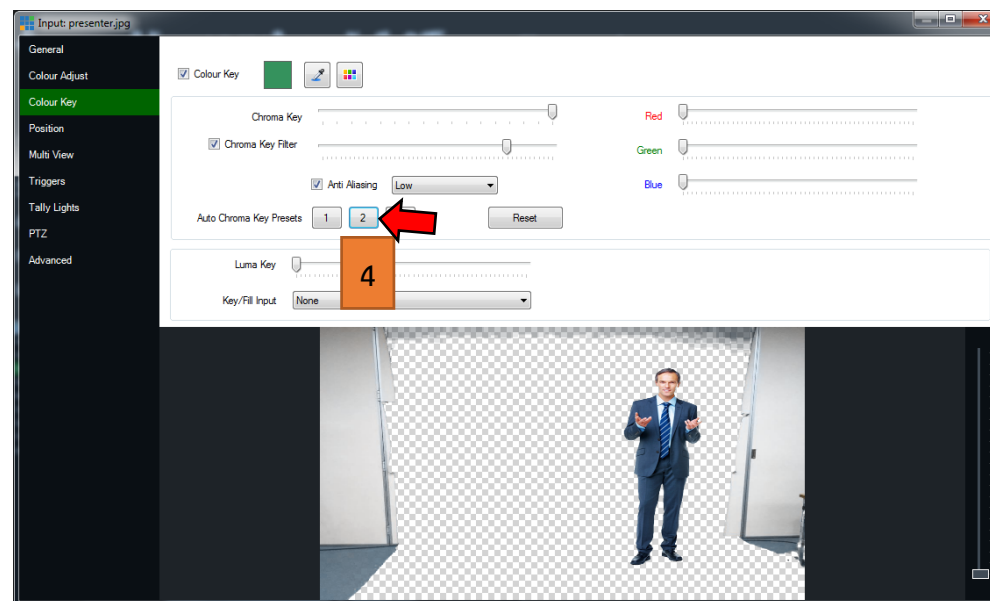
Input: presenter.jpg

General
Colour Adjust
Colour Key
Position
Multi View
Triggers
Tally Lights
PTZ
Advanced

Colour Key

Chroma Key
Chroma Key Filter
Anti Aliasing Low
Auto Chroma Key Presets 1 2
Reset
Red
Green
Blue

4

Luma Key
Key/Fill Input None